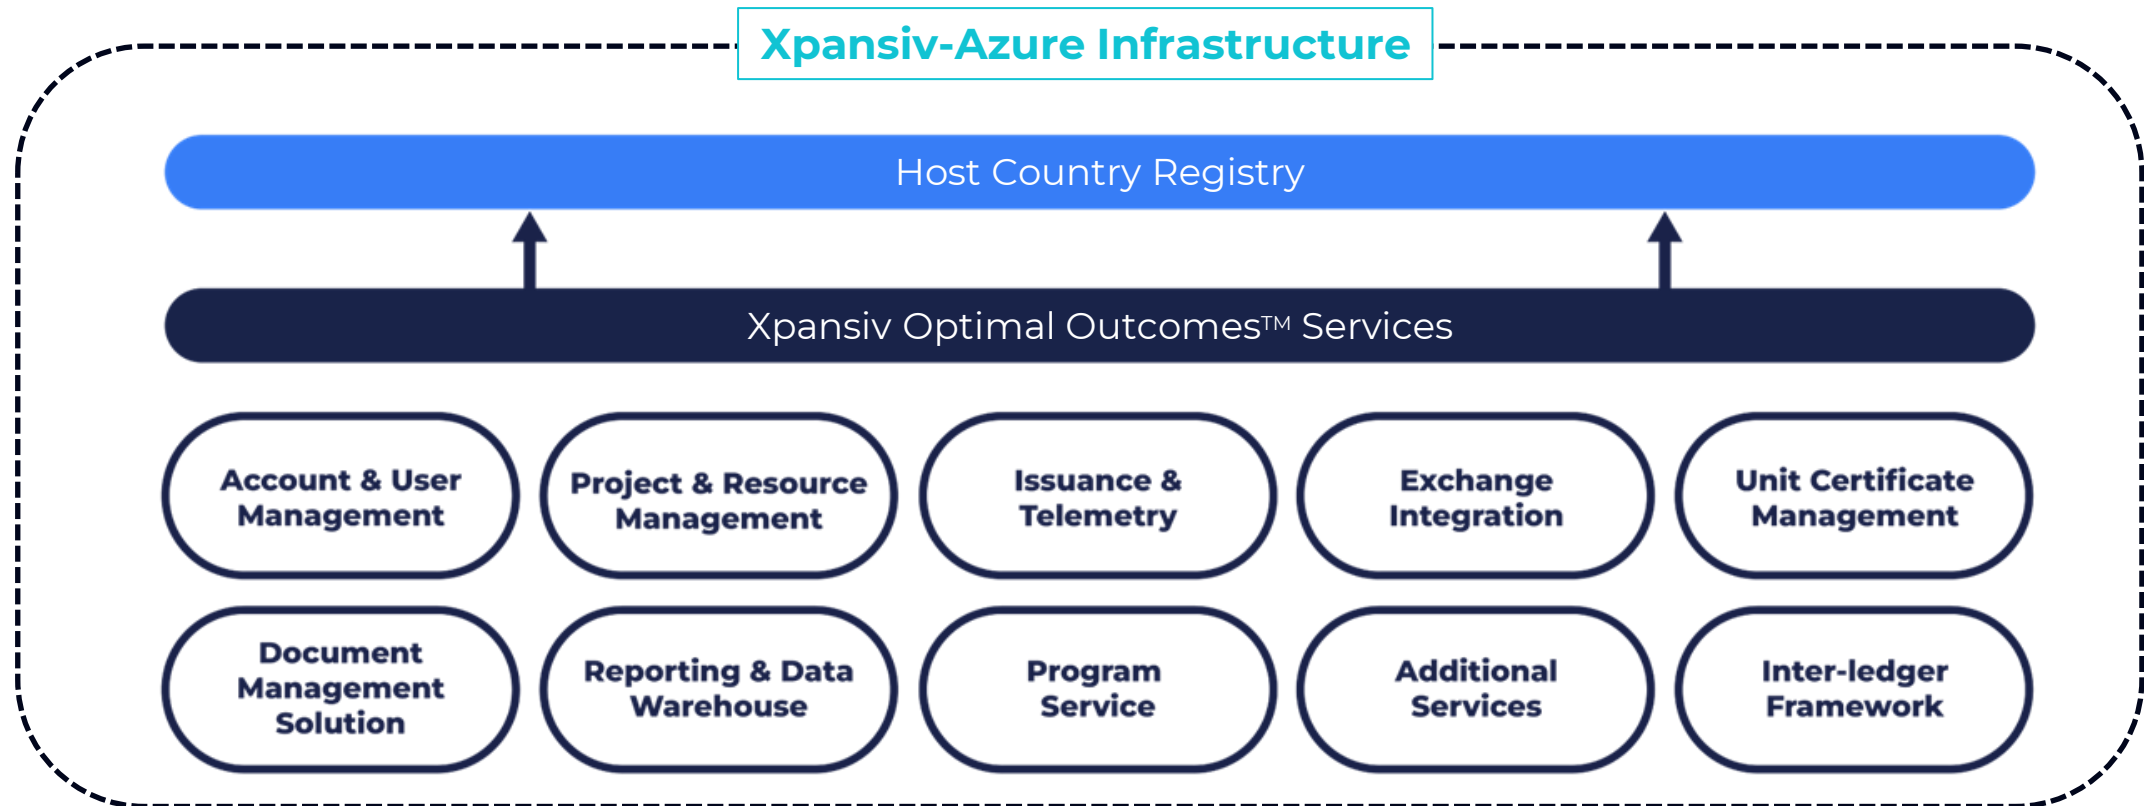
Xpansiv-Azure Infrastructure

Host Country Registry

Xpansiv Optimal Outcomes™ Services

Account & User Management

Project & Resource Management

Issuance & Telemetry

Exchange Integration

Unit Certificate Management

Document Management Solution

Reporting & Data Warehouse

Program Service

Additional Services

Inter-ledger Framework